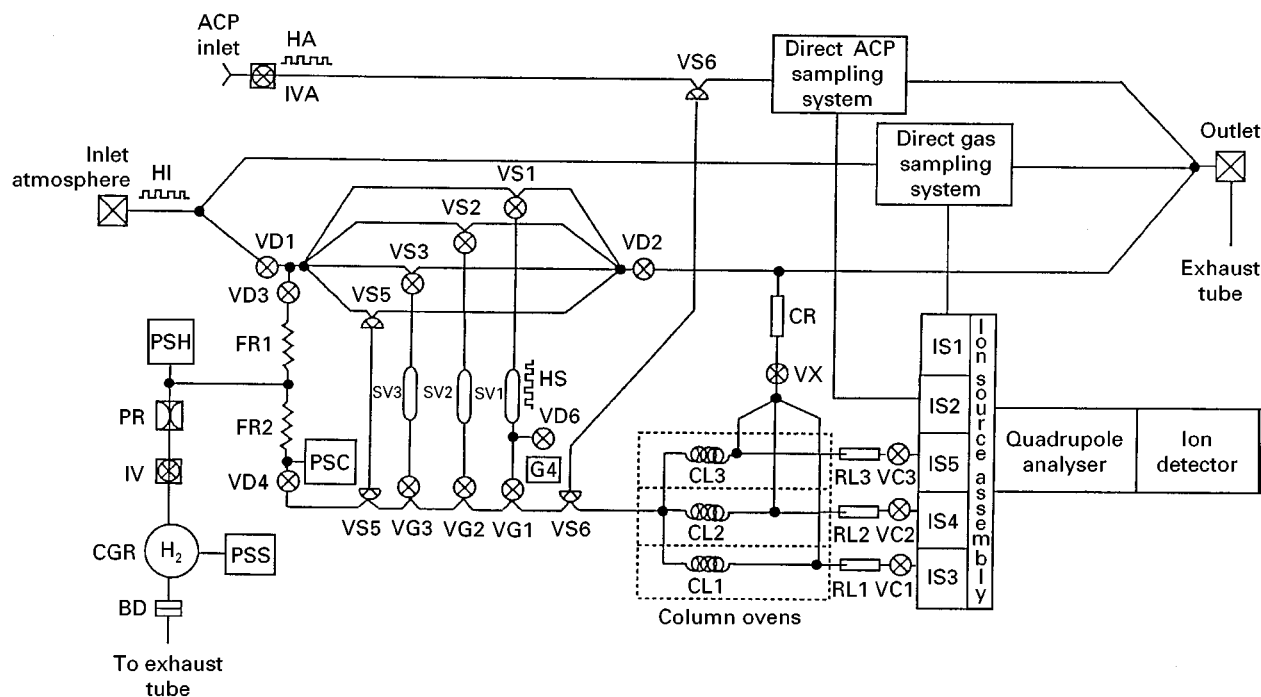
ACP inlet
HA
IVA
VS6
Direct ACP sampling system
Direct gas sampling system
Outlet
Inlet atmosphere
HI
VS1
VS2
VS3
VD1
VD2
VD3
VS5
Exhaust tube
CR
PSH
FR1
SV3
SV2
SV1
HS
VX
IS1
Ion source assembly
PR
FR2
VD6
IS2
IV
VD4
PSC
G4
CL3
RL3
VC3
IS5
Quadrupole analyser
Ion detector
VS5
VG3
VG2
VG1
VS6
CL2
RL2
VC2
IS4
CGR
$H_2$
PSS
CL1
RL1
VC1
IS3
BD
Column ovens
To exhaust tube